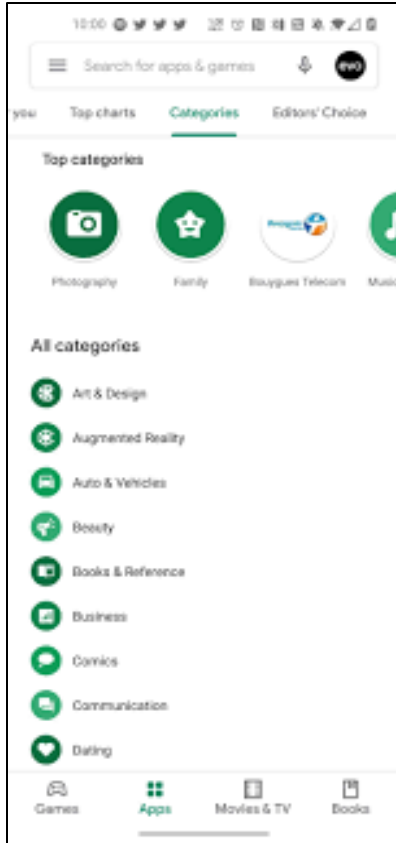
10:00

Search for apps & games

evo

you Top charts Categories Editors' Choice

Top categories

Photography Family Bouygues Telecom Music

All categories

Art & Design

Augmented Reality

Auto & Vehicles

Beauty

Books & Reference

Business

Comics

Communication

Dating

Games Apps Movies & TV Books